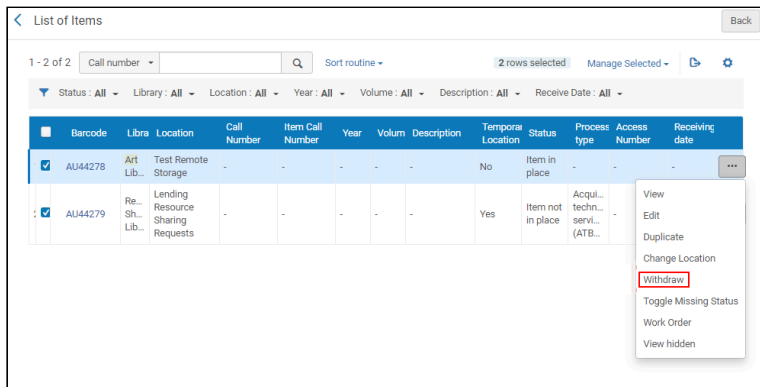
List of Items

Back

1 - 2 of 2 Call number

Sort routine

2 rows selected Manage Selected

Status : All Library : All Location : All Year : All Volume : All Description : All Receive Date : All

| | Barcode | Libra | Location | Call Number | Item Call Number | Year | Volum | Description | Temporar Location | Status | Process type | Access Number | Receiving date |
|---|---|---|---|---|---|---|---|---|---|---|---|---|---|
| ☑ | AU44278 | Art Lib... | Test Remote Storage | - | - | - | - | - | No | Item in place | - | - | - |
| ☑ | AU44279 | Re... Sh... Lib... | Lending Resource Sharing Requests | - | - | - | - | - | Yes | Item not in place | Acqui... techn... servi... (ATB... | - | |

...

View
Edit
Duplicate
Change Location
Withdraw
Toggle Missing Status
Work Order
View hidden